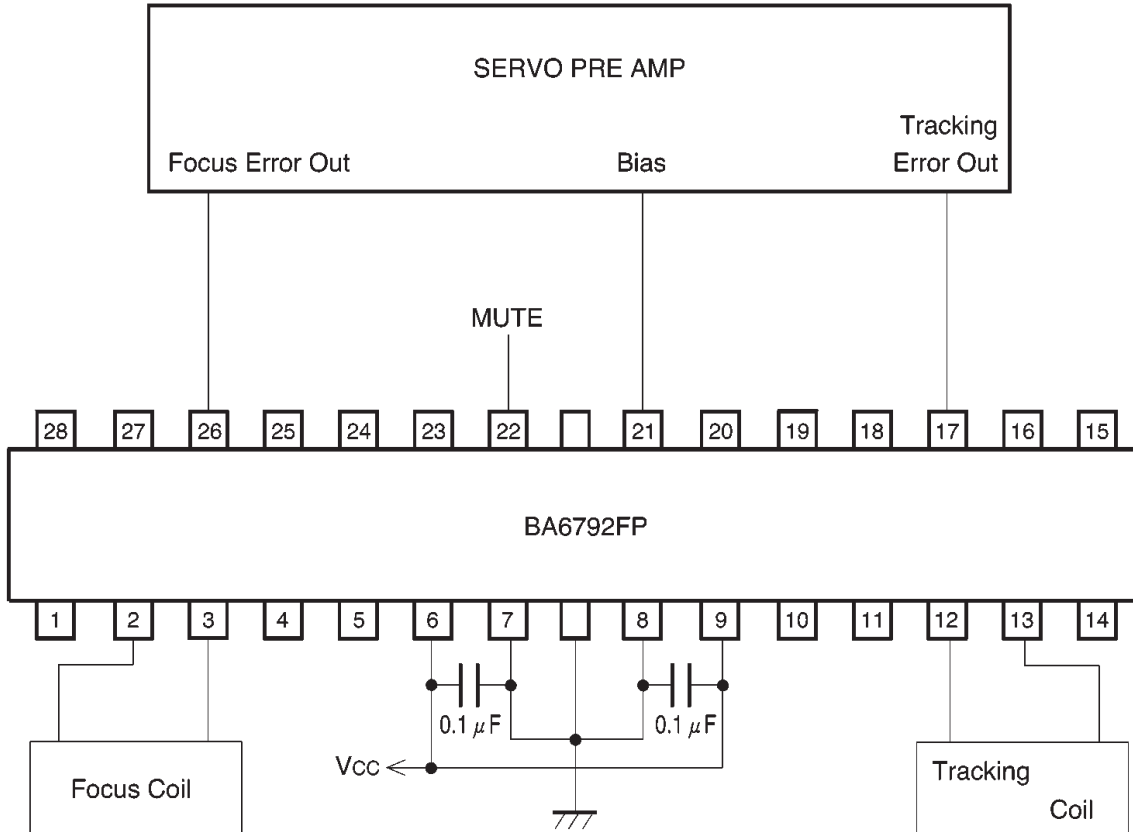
SERVO PRE AMP

Focus Error Out

Bias

Tracking Error Out

MUTE

28 27 26 25 24 23 22 21 20 19 18 17 16 15

BA6792FP

1 2 3 4 5 6 7 8 9 10 11 12 13 14

$0.1\mu F$

$0.1\mu F$

Vcc

Focus Coil

Tracking Coil